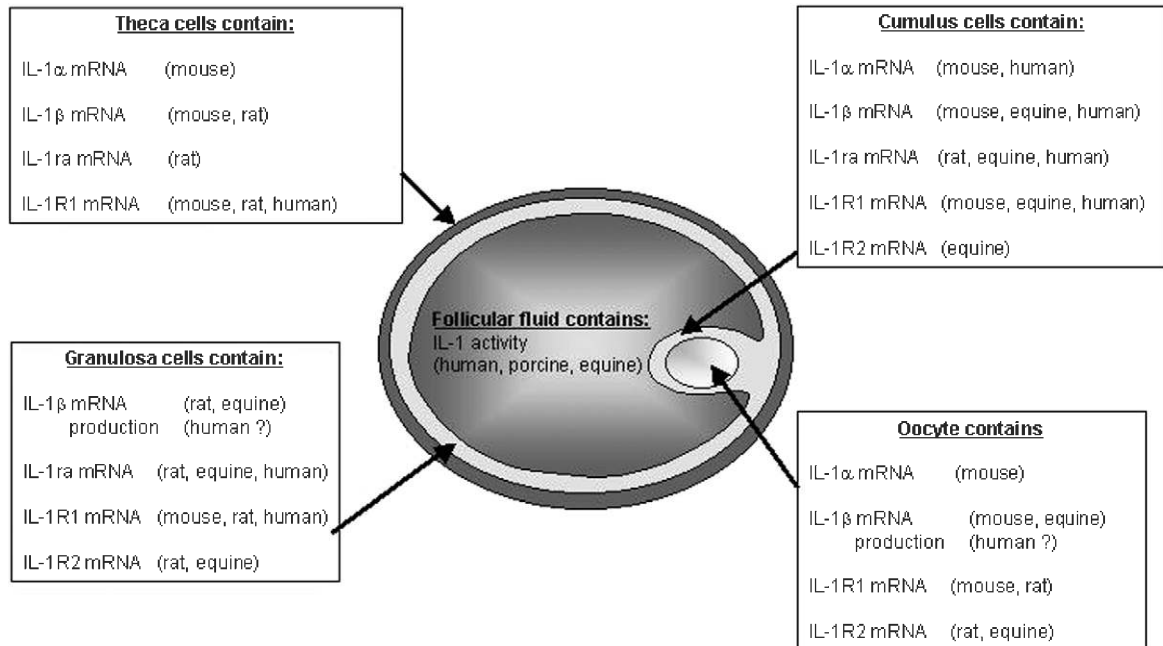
Theca cells contain:

IL-1α mRNA (mouse)

IL-1β mRNA (mouse, rat)

IL-1ra mRNA (rat)

IL-1R1 mRNA (mouse, rat, human)

Cumulus cells contain:

IL-1α mRNA (mouse, human)

IL-1β mRNA (mouse, equine, human)

IL-1ra mRNA (rat, equine, human)

IL-1R1 mRNA (mouse, equine, human)

IL-1R2 mRNA (equine)

Follicular fluid contains:
IL-1 activity
(human, porcine, equine)

Granulosa cells contain:

IL-1β mRNA (rat, equine)
production (human ?)

IL-1ra mRNA (rat, equine, human)

IL-1R1 mRNA (mouse, rat, human)

IL-1R2 mRNA (rat, equine)

Oocyte contains

IL-1α mRNA (mouse)

IL-1β mRNA (mouse, equine)
production (human ?)

IL-1R1 mRNA (mouse, rat)

IL-1R2 mRNA (rat, equine)